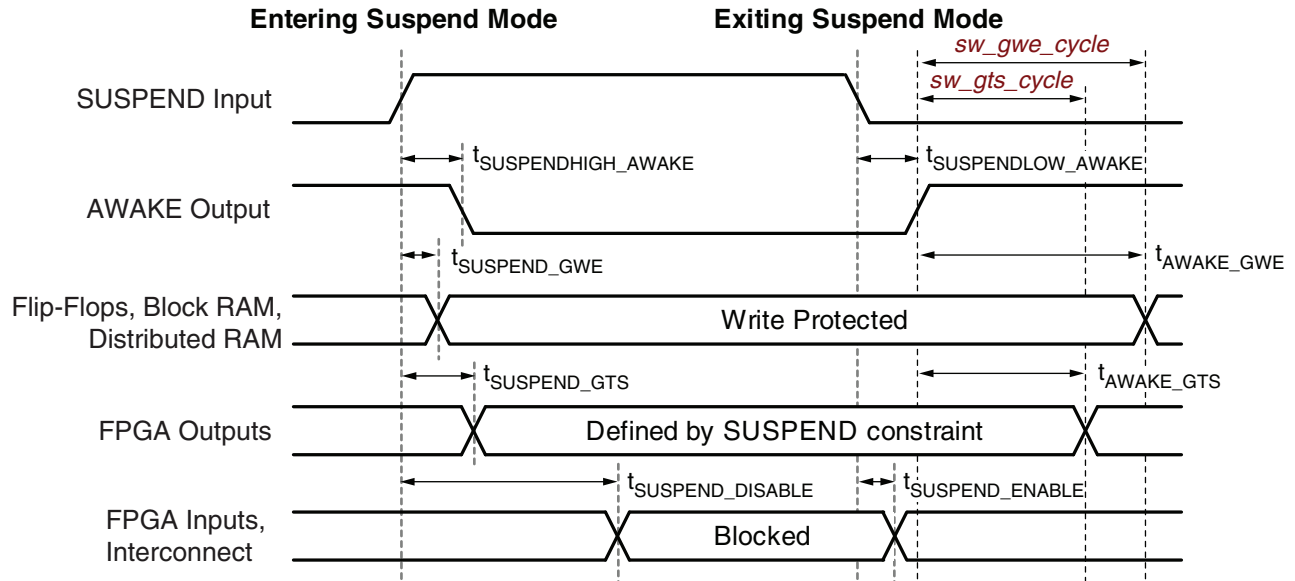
Entering Suspend Mode

Exiting Suspend Mode

sw_gwe_cycle

sw_gts_cycle

SUSPEND Input

$t_{SUSPENDHIGH\_AWAKE}$

$t_{SUSPENDLOW\_AWAKE}$

AWAKE Output

$t_{SUSPEND\_GWE}$

$t_{AWAKE\_GWE}$

Flip-Flops, Block RAM, Distributed RAM

Write Protected

$t_{SUSPEND\_GTS}$

$t_{AWAKE\_GTS}$

FPGA Outputs

Defined by SUSPEND constraint

$t_{SUSPEND\_DISABLE}$

$t_{SUSPEND\_ENABLE}$

FPGA Inputs, Interconnect

Blocked